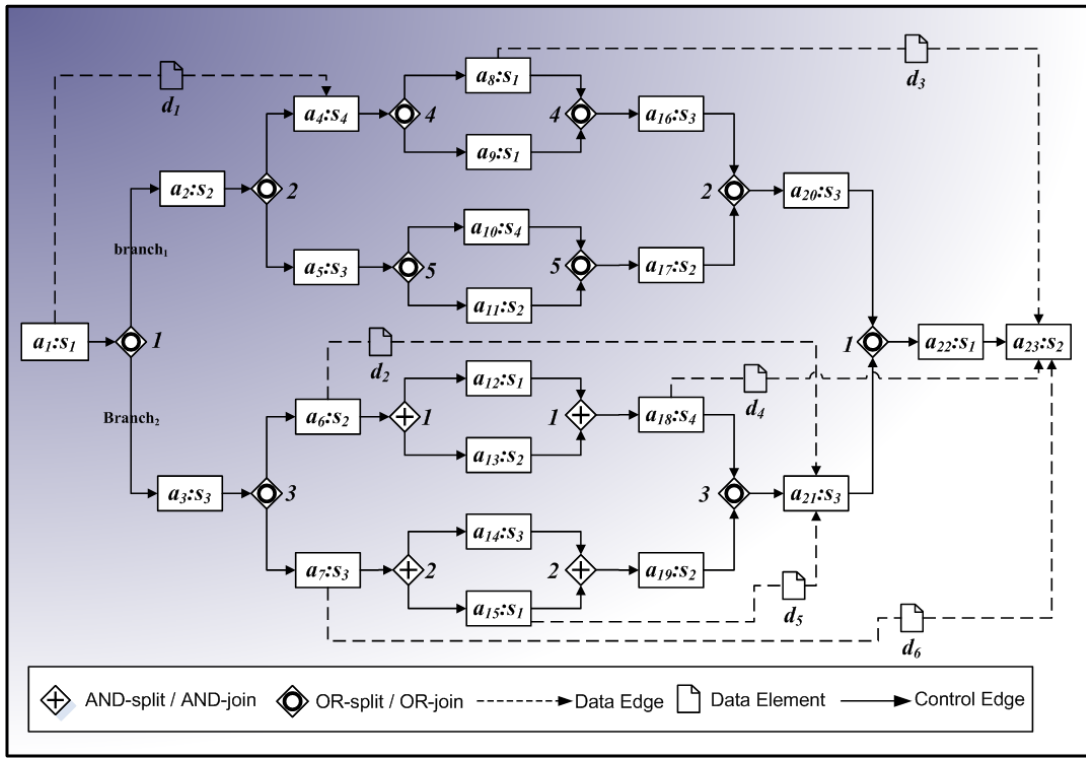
$d_1$

$a_8$:$s_1$

$d_3$

$a_4$:$s_4$

4

4

$a_{16}$:$s_3$

$a_9$:$s_1$

$a_2$:$s_2$

2

2

$a_{20}$:$s_3$

branch$_1$

$a_{10}$:$s_4$

$a_5$:$s_3$

5

5

$a_{17}$:$s_2$

$a_{11}$:$s_2$

$a_1$:$s_1$

1

1

$a_{22}$:$s_1$

$a_{23}$:$s_2$

$d_2$

$a_{12}$:$s_1$

$d_4$

$a_6$:$s_2$

1

1

$a_{18}$:$s_4$

Branch$_2$

$a_{13}$:$s_2$

$a_3$:$s_3$

3

3

$a_{21}$:$s_3$

$a_{14}$:$s_3$

$a_7$:$s_3$

2

2

$a_{19}$:$s_2$

$a_{15}$:$s_1$

$d_5$

$d_6$

AND-split / AND-join OR-split / OR-join Data Edge Data Element Control Edge